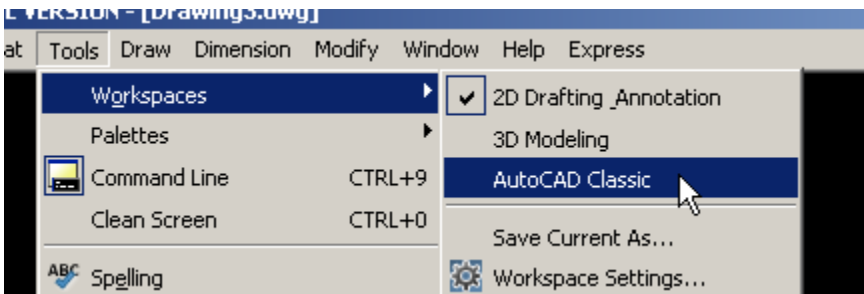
L VERSION - [Drawing3.dwg]

at Tools Draw Dimension Modify Window Help Express

Workspaces
Palettes
Command Line CTRL+9
Clean Screen CTRL+0
ABC Spelling

2D Drafting Annotation
3D Modeling
AutoCAD Classic
Save Current As...
Workspace Settings...